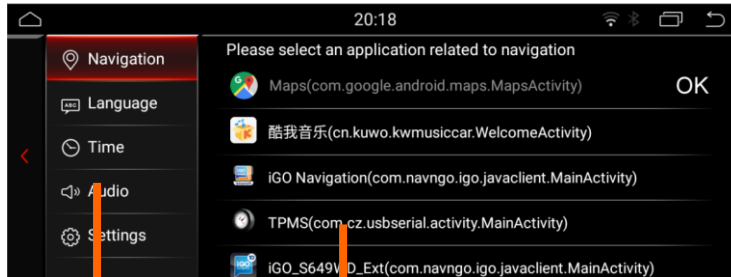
20:18

Navigation
Language
Time
Audio
Settings

Please select an application related to navigation

Maps(com.google.android.maps.MapsActivity)
OK

酷我音乐(cn.kuwo.kwmusiccar.WelcomeActivity)

iGO Navigation(com.navngo.igo.javaclient.MainActivity)

TPMS(com.cz.usbserial.activity.MainActivity)

iGO_S649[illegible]D_Ext(com.navngo.igo.javaclient.MainActivity)